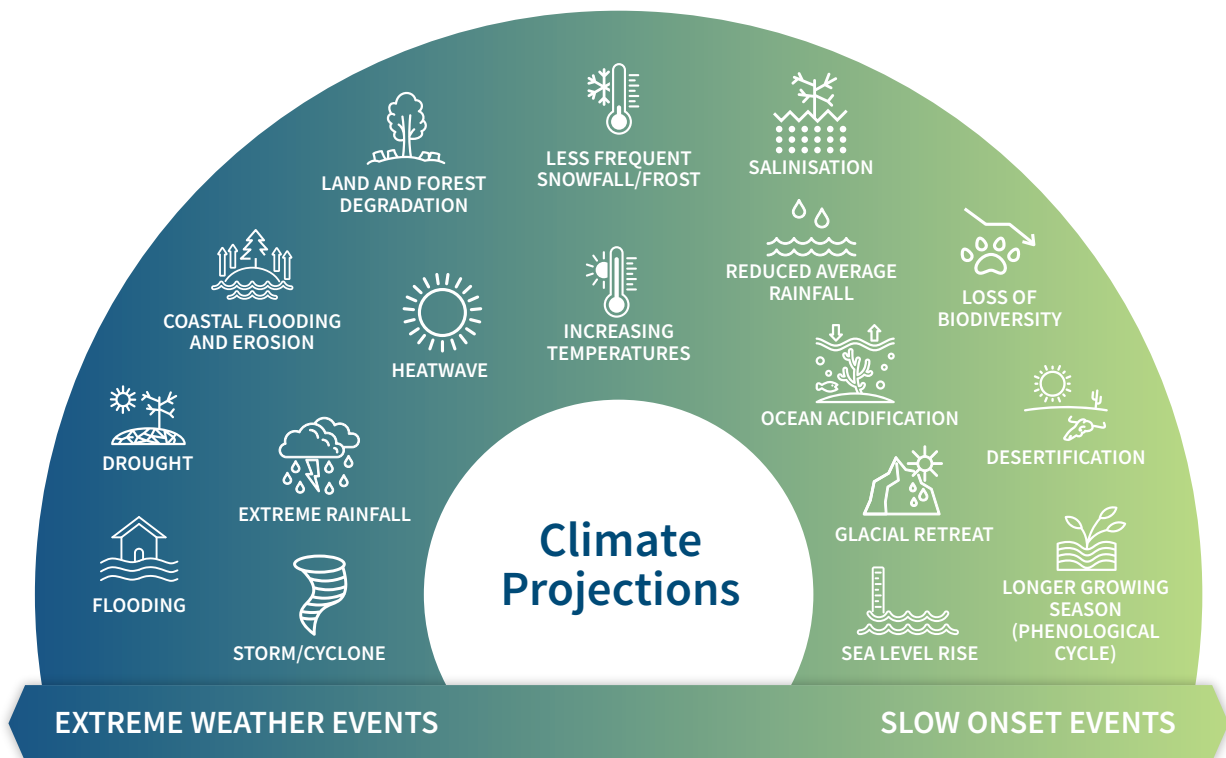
LAND AND FOREST DEGRADATION

LESS FREQUENT SNOWFALL/FROST

SALINISATION

COASTAL FLOODING AND EROSION

HEATWAVE

INCREASING TEMPERATURES

REDUCED AVERAGE RAINFALL

LOSS OF BIODIVERSITY

OCEAN ACIDIFICATION

DROUGHT

EXTREME RAINFALL

DESERTIFICATION

FLOODING

GLACIAL RETREAT

STORM/CYCLONE

SEA LEVEL RISE

LONGER GROWING SEASON (PHENOLOGICAL CYCLE)

Climate Projections

EXTREME WEATHER EVENTS

SLOW ONSET EVENTS